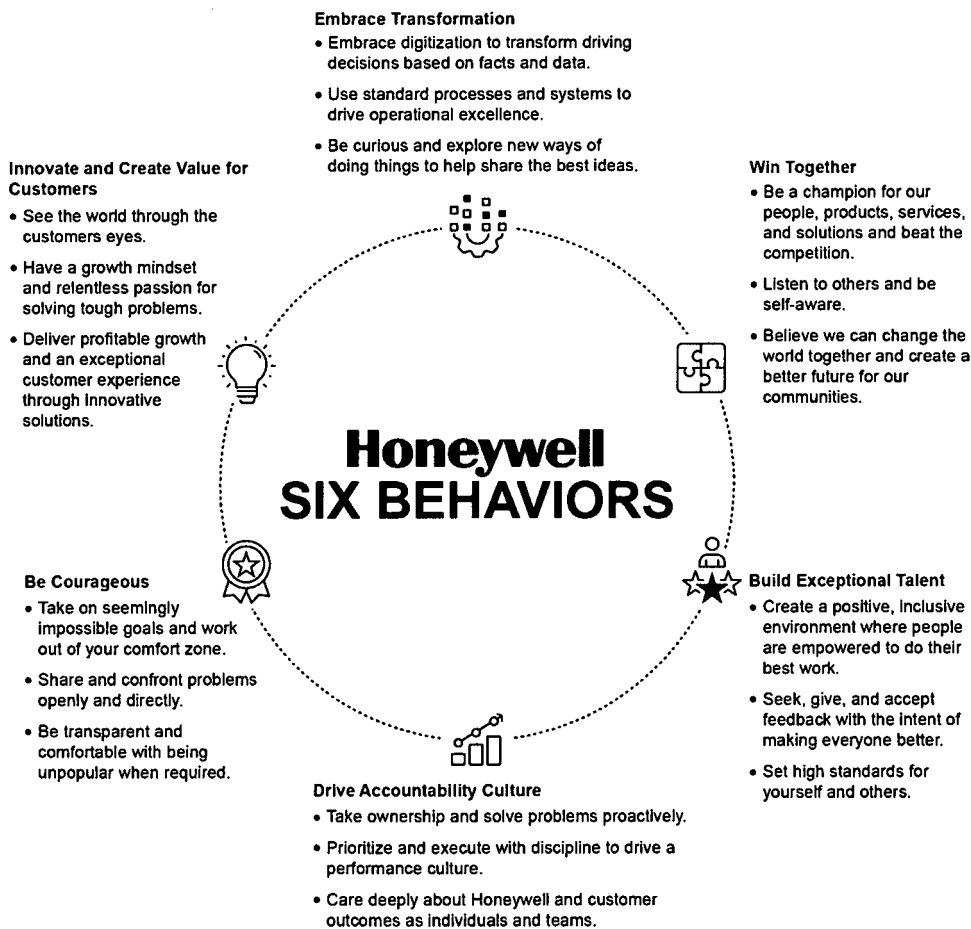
Embrace Transformation

• Embrace digitization to transform driving decisions based on facts and data.

• Use standard processes and systems to drive operational excellence.

• Be curious and explore new ways of doing things to help share the best ideas.

Innovate and Create Value for Customers

• See the world through the customers eyes.

• Have a growth mindset and relentless passion for solving tough problems.

• Deliver profitable growth and an exceptional customer experience through innovative solutions.

Win Together

• Be a champion for our people, products, services, and solutions and beat the competition.

• Listen to others and be self-aware.

• Believe we can change the world together and create a better future for our communities.

Honeywell
SIX BEHAVIORS

Be Courageous

• Take on seemingly impossible goals and work out of your comfort zone.

• Share and confront problems openly and directly.

• Be transparent and comfortable with being unpopular when required.

Build Exceptional Talent

• Create a positive, inclusive environment where people are empowered to do their best work.

• Seek, give, and accept feedback with the intent of making everyone better.

• Set high standards for yourself and others.

Drive Accountability Culture

• Take ownership and solve problems proactively.

• Prioritize and execute with discipline to drive a performance culture.

• Care deeply about Honeywell and customer outcomes as individuals and teams.